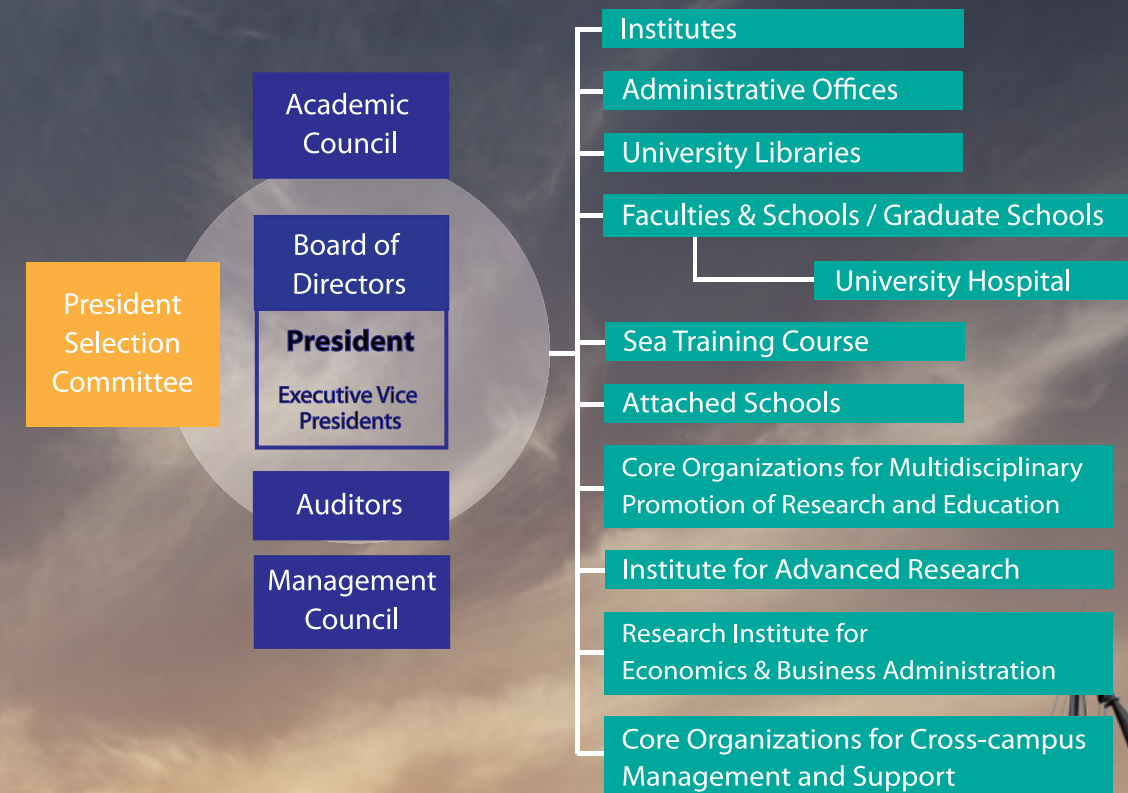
Academic Council

Board of Directors

President

Executive Vice Presidents

Auditors

Management Council

President Selection Committee

Institutes

Administrative Offices

University Libraries

Faculties & Schools / Graduate Schools

University Hospital

Sea Training Course

Attached Schools

Core Organizations for Multidisciplinary Promotion of Research and Education

Institute for Advanced Research

Research Institute for Economics & Business Administration

Core Organizations for Cross-campus Management and Support